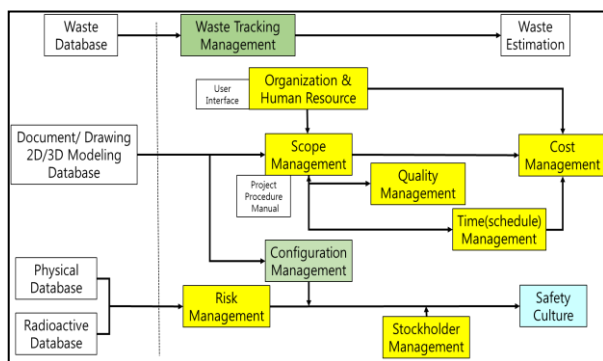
Waste Database

Waste Tracking Management

Waste Estimation

User Interface

Organization & Human Resource

Document/ Drawing 2D/3D Modeling Database

Scope Management

Cost Management

Project Procedure Manual

Quality Management

Time(schedule) Management

Configuration Management

Physical Database

Radioactive Database

Risk Management

Safety Culture

Stockholder Management